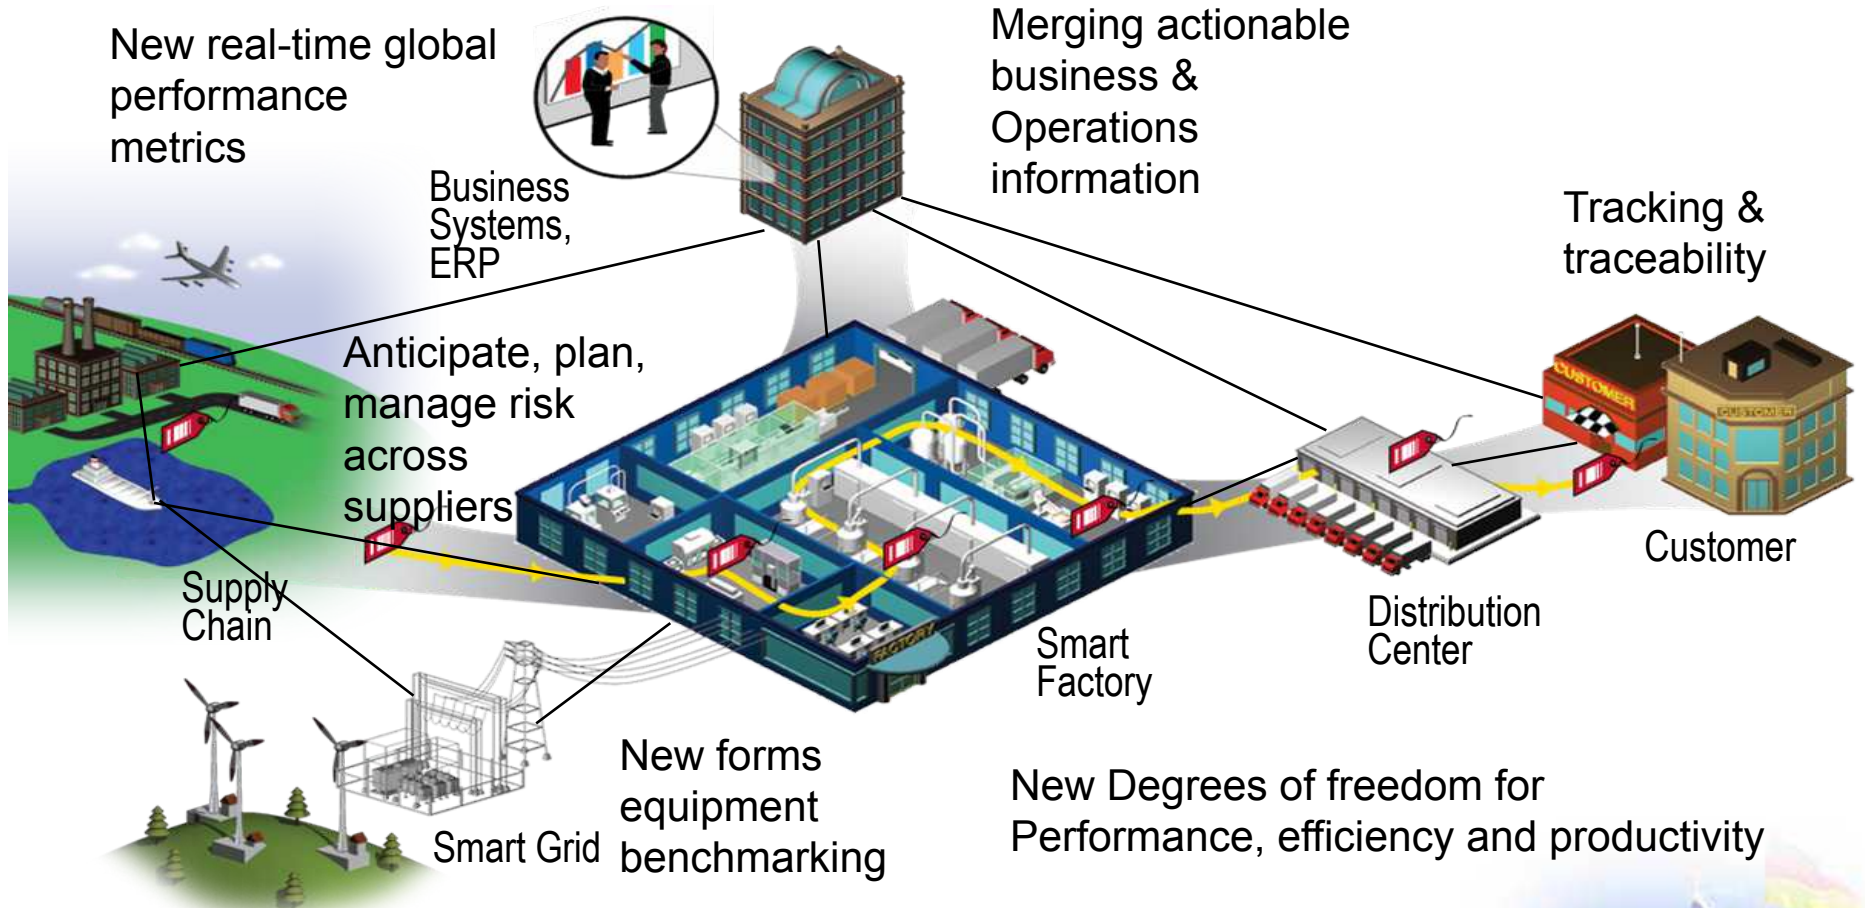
New real-time global performance metrics

Business Systems, ERP

Merging actionable business & Operations information

Tracking & traceability

CUSTOMER

CUSTOMER

Anticipate, plan, manage risk across suppliers

Supply Chain

FACTORY

Smart Factory

Distribution Center

Customer

Smart Grid

New forms equipment benchmarking

New Degrees of freedom for Performance, efficiency and productivity